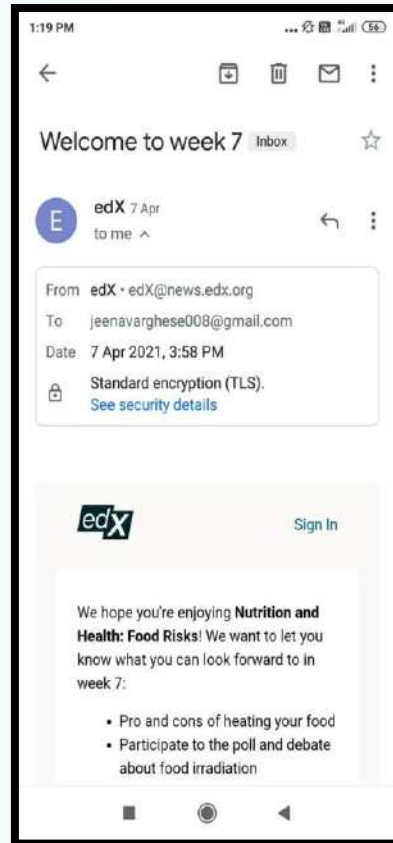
1:19 PM

56

Welcome to week 7 Inbox

E

edX 7 Apr

to me ^

From edX • edX@news.edx.org

To jeenavarghese008@gmail.com

Date 7 Apr 2021, 3:58 PM

Standard encryption (TLS).
See security details

edX

Sign In

We hope you're enjoying **Nutrition and Health: Food Risks**! We want to let you know what you can look forward to in week 7:

- Pro and cons of heating your food
- Participate to the poll and debate about food irradiation